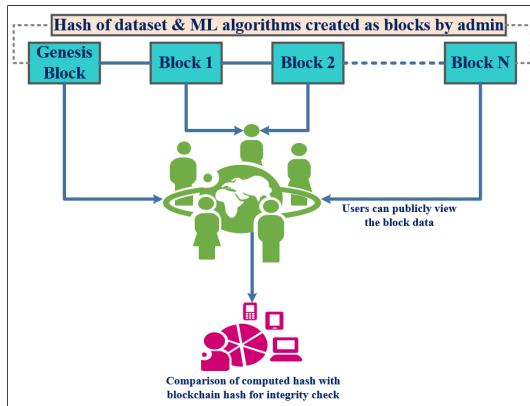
Hash of dataset & ML algorithms created as blocks by admin

Genesis Block

Block 1

Block 2

Block N

Users can publicly view the block data

Comparison of computed hash with blockchain hash for integrity check